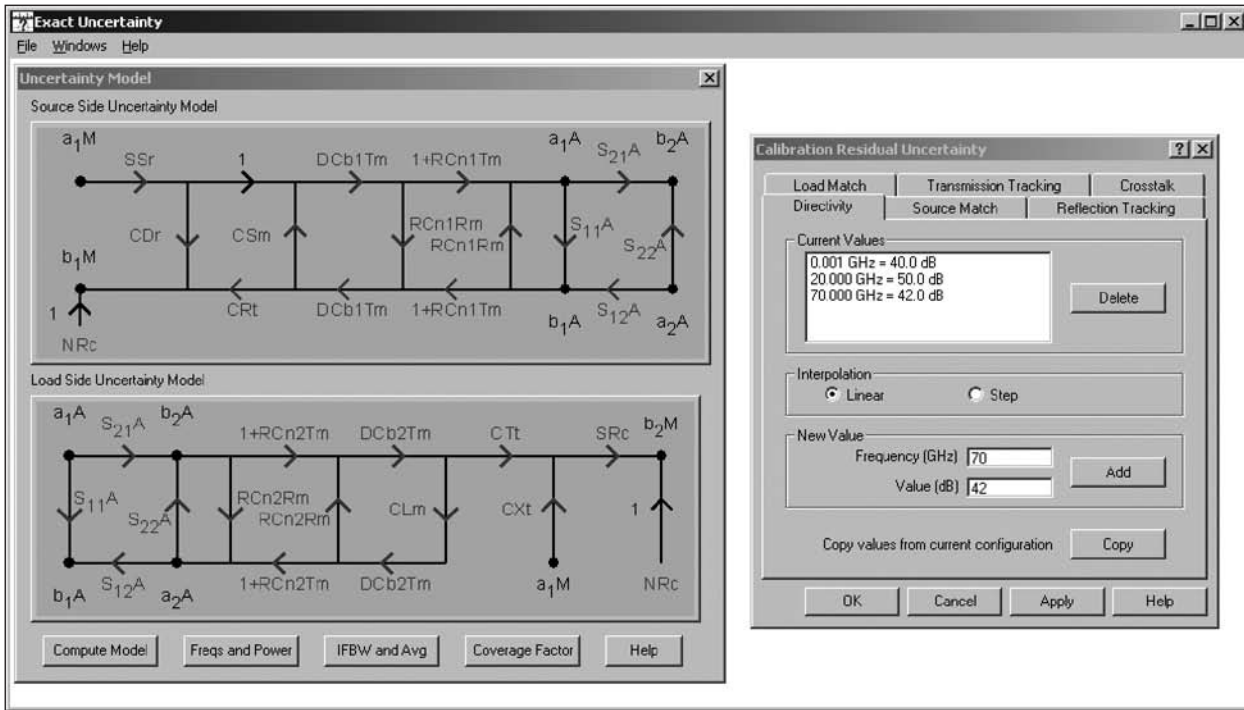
Exact Uncertainty
File Windows Help

Uncertainty Model
Source Side Uncertainty Model

$a_1M$ SSr 1 DCb1Tm 1+RCn1Tm $a_1A$ $S_{21}A$ $b_2A$
CDr CSm RCn1Rm RCn1Rm $S_{11}A$ $S_{22}A$
$b_1M$
1 CRt DCb1Tm 1+RCn1Tm $b_1A$ $S_{12}A$ $a_2A$
NRc

Load Side Uncertainty Model

$a_1A$ $S_{21}A$ $b_2A$ 1+RCn2Tm DCb2Tm CTt SRc $b_2M$
$S_{11}A$ $S_{22}A$ RCn2Rm RCn2Rm CLm CXt 1
$b_1A$ $S_{12}A$ $a_2A$ 1+RCn2Tm DCb2Tm $a_1M$ NRc

Compute Model | Freqs and Power | IFBW and Avg | Coverage Factor | Help

Calibration Residual Uncertainty

Load Match | Transmission Tracking | Crosstalk
Directivity | Source Match | Reflection Tracking

Current Values
0.001 GHz = 40.0 dB
20.000 GHz = 50.0 dB
70.000 GHz = 42.0 dB
Delete

Interpolation
Linear Step

New Value
Frequency (GHz) 70
Value (dB) 42
Add

Copy values from current configuration Copy

OK Cancel Apply Help